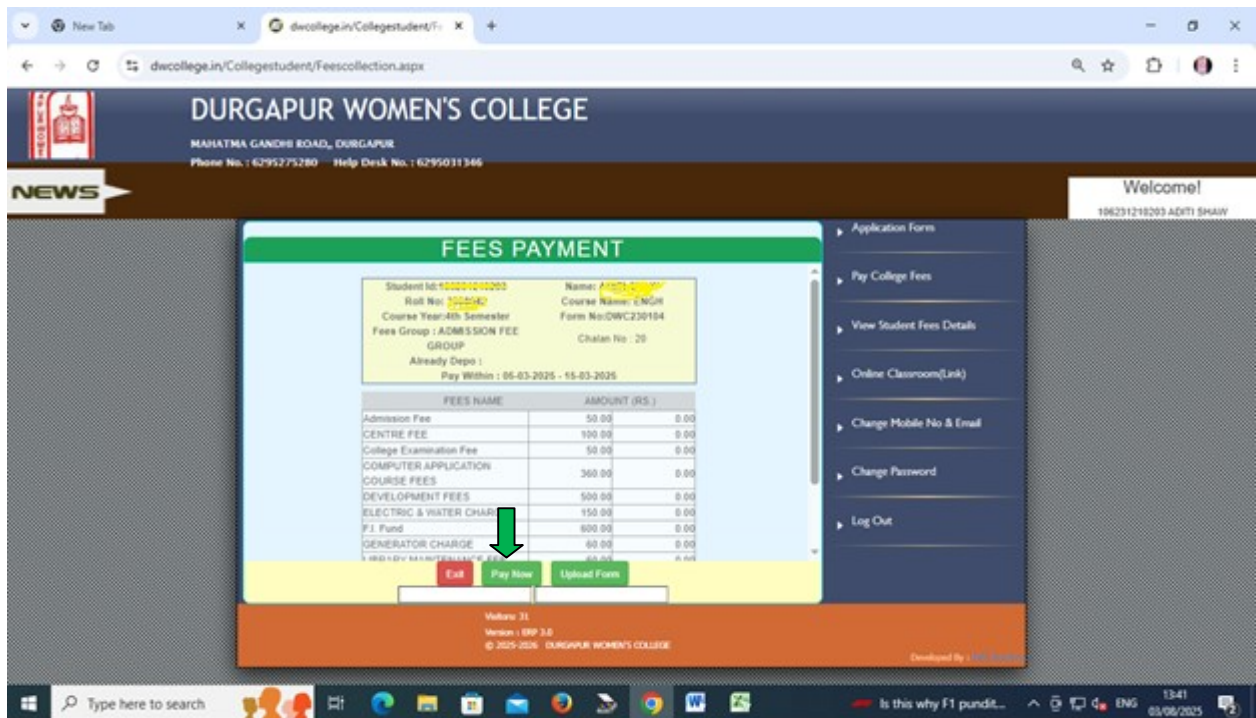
New Tab
dwcollege.in/Collegestudent/F
dwcollege.in/Collegestudent/Feescollection.aspx

DURGAPUR WOMEN'S COLLEGE
MAHATMA GANDHI ROAD,, DURGAPUR
Phone No. : 6295275280 Help Desk No. : 6295031346

NEWS

Welcome!
106231210203 ADITI SHAW

FEES PAYMENT

Student Id:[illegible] Name: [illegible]
Roll No: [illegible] Course Name: ENGH
Course Year:4th Semester Form No:DWC230104
Fees Group : ADMISSION FEE GROUP Chalan No : 20
Already Depo :
Pay Within : 05-03-2025 - 15-03-2025

| FEES NAME | AMOUNT (RS.) | |
|---|---|---|
| Admission Fee | 50.00 | 0.00 |
| CENTRE FEE | 100.00 | 0.00 |
| College Examination Fee | 50.00 | 0.00 |
| COMPUTER APPLICATION COURSE FEES | 360.00 | 0.00 |
| DEVELOPMENT FEES | 500.00 | 0.00 |
| ELECTRIC & WATER CHAR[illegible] | 150.00 | 0.00 |
| F.I. Fund | 600.00 | 0.00 |
| GENERATOR CHARGE | 60.00 | 0.00 |
| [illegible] | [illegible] | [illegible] |

Exit Pay Now Upload Form

Application Form
Pay College Fees
View Student Fees Details
Online Classroom(Link)
Change Mobile No & Email
Change Password
Log Out

Visitors: 31
Version : ERP 3.0
© 2025-2026 DURGAPUR WOMEN'S COLLEGE

Developed By : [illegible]

Type here to search
Is this why F1 pundit...
ENG
13:41
03/08/2025